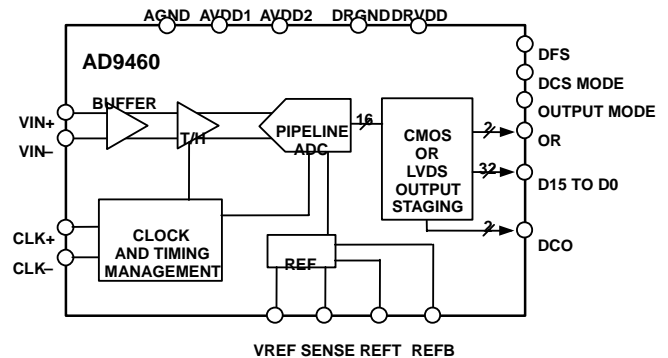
AGND AVDD1 AVDD2 DRGND DRVDD

AD9460

DFS

DCS MODE

OUTPUT MODE

BUFFER

VIN+

VIN–

T/H

PIPELINE ADC

16

CMOS OR LVDS OUTPUT STAGING

2

OR

32

D15 TO D0

2

DCO

CLK+

CLK–

CLOCK AND TIMING MANAGEMENT

REF

VREF SENSE REFT REFB